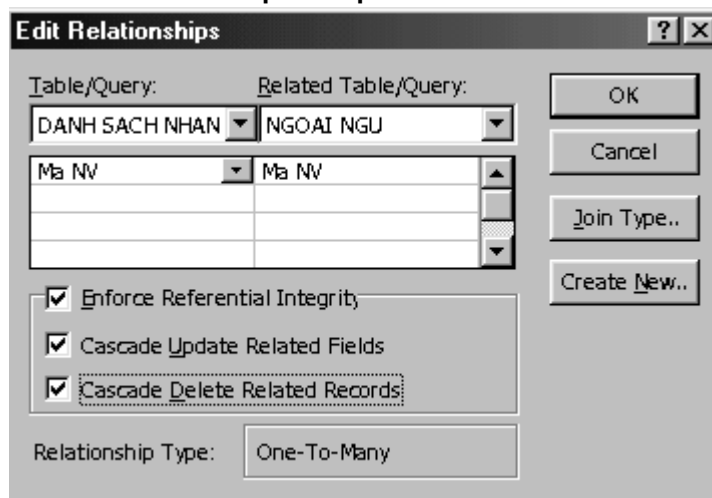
Edit Relationships

?

Table/Query:

Related Table/Query:

OK

DANH SACH NHAN

NGOAI NGU

Cancel

| Ma NV | Ma NV |
|---|---|
| | |
| | |
| | |

Join Type..

Create New..

Enforce Referential Integrity

Cascade Update Related Fields

Cascade Delete Related Records

Relationship Type:

One-To-Many